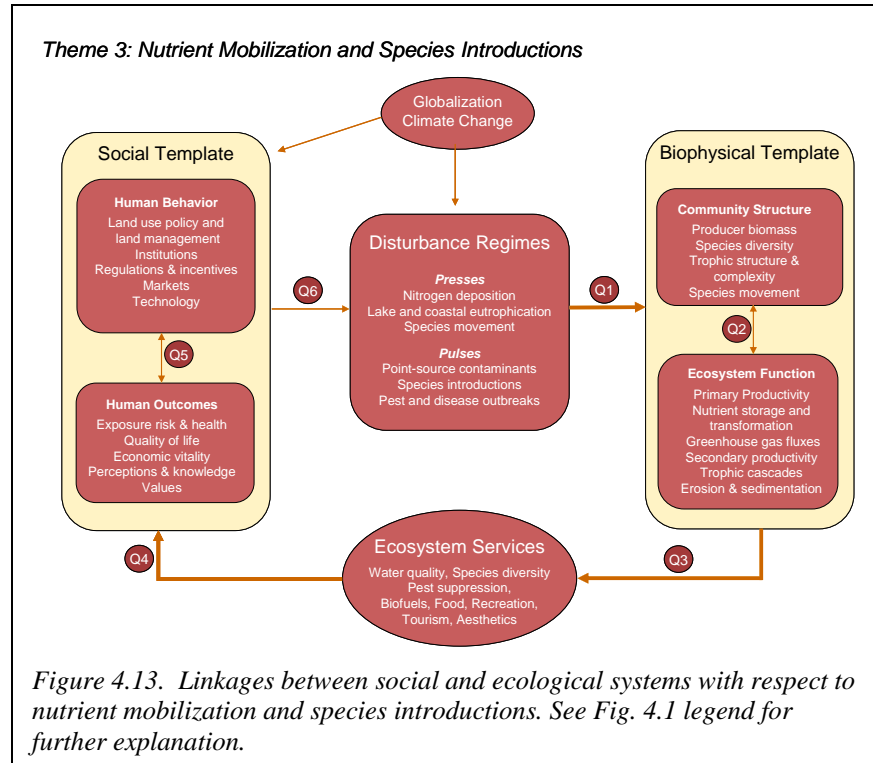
Theme 3: Nutrient Mobilization and Species Introductions

Globalization
Climate Change

Social Template

Human Behavior
Land use policy and land management
Institutions
Regulations & incentives
Markets
Technology

Q5

Human Outcomes
Exposure risk & health
Quality of life
Economic vitality
Perceptions & knowledge
Values

Q6

Disturbance Regimes

Presses
Nitrogen deposition
Lake and coastal eutrophication
Species movement

Pulses
Point-source contaminants
Species introductions
Pest and disease outbreaks

Q1

Biophysical Template

Community Structure
Producer biomass
Species diversity
Trophic structure & complexity
Species movement

Q2

Ecosystem Function
Primary Productivity
Nutrient storage and transformation
Greenhouse gas fluxes
Secondary productivity
Trophic cascades
Erosion & sedimentation

Q4

Ecosystem Services
Water quality, Species diversity
Pest suppression,
Biofuels, Food, Recreation,
Tourism, Aesthetics

Q3

Figure 4.13. Linkages between social and ecological systems with respect to nutrient mobilization and species introductions. See Fig. 4.1 legend for further explanation.